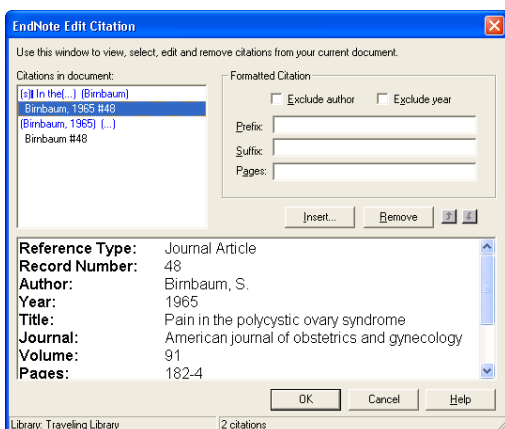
EndNote Edit Citation

Use this window to view, select, edit and remove citations from your current document.

Citations in document:
{s}] In the(...) {Birnbaum}
Birnbaum, 1965 #48
{Birnbaum, 1965} {...}
Birnbaum #48

Formatted Citation
Exclude author
Exclude year
Prefix:
Suffix:
Pages:

Insert...
Remove

| | |
|---|---|
| Reference Type: | Journal Article |
| Record Number: | 48 |
| Author: | Birnbaum, S. |
| Year: | 1965 |
| Title: | Pain in the polycystic ovary syndrome |
| Journal: | American journal of obstetrics and gynecology |
| Volume: | 91 |
| Pages: | 182-4 |

OK
Cancel
Help

Library: Traveling Library
2 citations